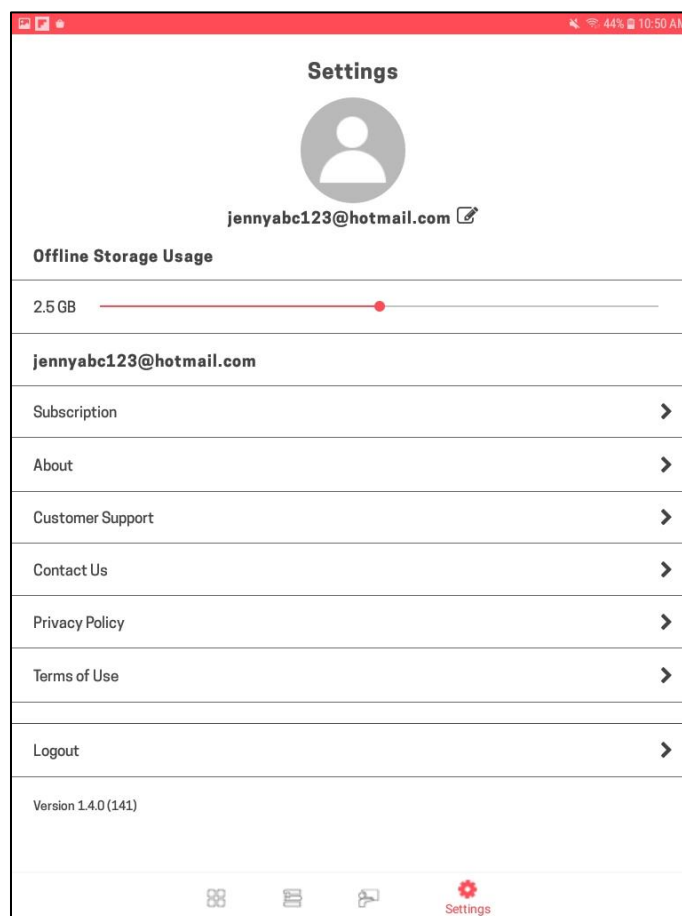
44% 10:50 AM

Settings

jennyabc123@hotmail.com

Offline Storage Usage

2.5 GB

jennyabc123@hotmail.com

Subscription

About

Customer Support

Contact Us

Privacy Policy

Terms of Use

Logout

Version 1.4.0 (141)

Settings